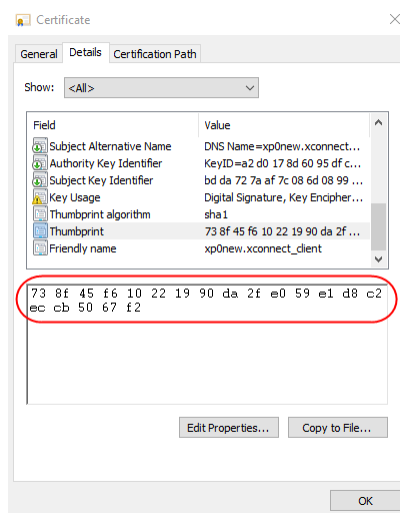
Certificate

General | Details | Certification Path

Show: <All>

| Field | Value |
|---|---|
| Subject Alternative Name | DNS Name=xp0new.xconnect... |
| Authority Key Identifier | KeyID=a2 d0 17 8d 60 95 df c... |
| Subject Key Identifier | bd da 72 7a af 7c 08 6d 08 99 ... |
| Key Usage | Digital Signature, Key Encipher... |
| Thumbprint algorithm | sha1 |
| Thumbprint | 73 8f 45 f6 10 22 19 90 da 2f ... |
| Friendly name | xp0new.xconnect_client |

73 8f 45 f6 10 22 19 90 da 2f e0 59 e1 d8 c2 ec cb 50 67 f2

Edit Properties... Copy to File...

OK